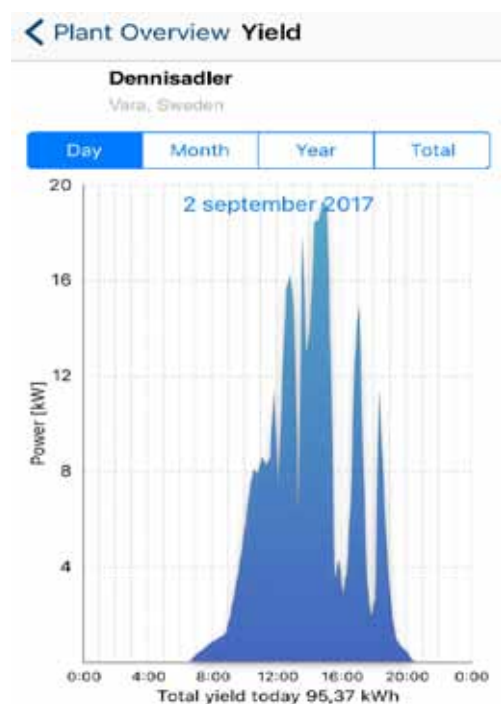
< Plant Overview Yield

Dennisadler

Vara, Sweden

| Day | Month | Year | Total |
|---|---|---|---|

2 september 2017

Power [kW]

20
16
12
8
4

0:00 4:00 8:00 12:00 16:00 20:00 0:00

Total yield today 95,37 kWh